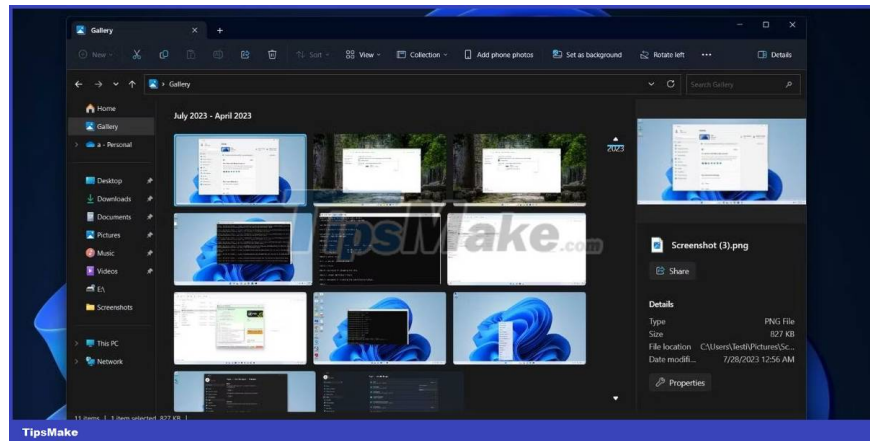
Gallery
New
Sort
View
Collection
Add phone photos
Set as background
Rotate left
...
Details
Gallery
Search Gallery
Home
Gallery
a - Personal
Desktop
Downloads
Documents
Pictures
Music
Videos
E:\
Screenshots
This PC
Network
July 2023 - April 2023
2023
TipsMake.com
Screenshot (3).png
Share
Details
Type PNG File
Size 827 KB
File location C:\Users\Testi\Pictures\Sc...
Date modifi... 7/28/2023 12:56 AM
Properties
11 items | 1 item selected 827 KB |
TipsMake